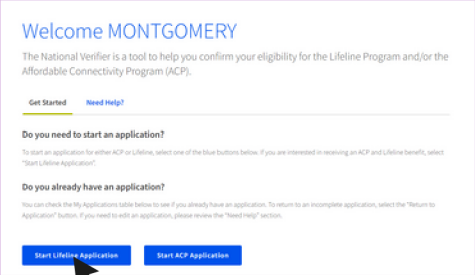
Welcome MONTGOMERY

The National Verifier is a tool to help you confirm your eligibility for the Lifeline Program and/or the Affordable Connectivity Program (ACP).

Get Started

Need Help?

Do you need to start an application?

To start an application for either ACP or Lifeline, select one of the blue buttons below. If you are interested in receiving an ACP and Lifeline benefit, select "Start Lifeline Application".

Do you already have an application?

You can check the My Applications table below to see if you already have an application. To return to an incomplete application, select the "Return to Application" button. If you need to edit an application, please review the "Need Help" section.

Start Lifeline Application

Start ACP Application